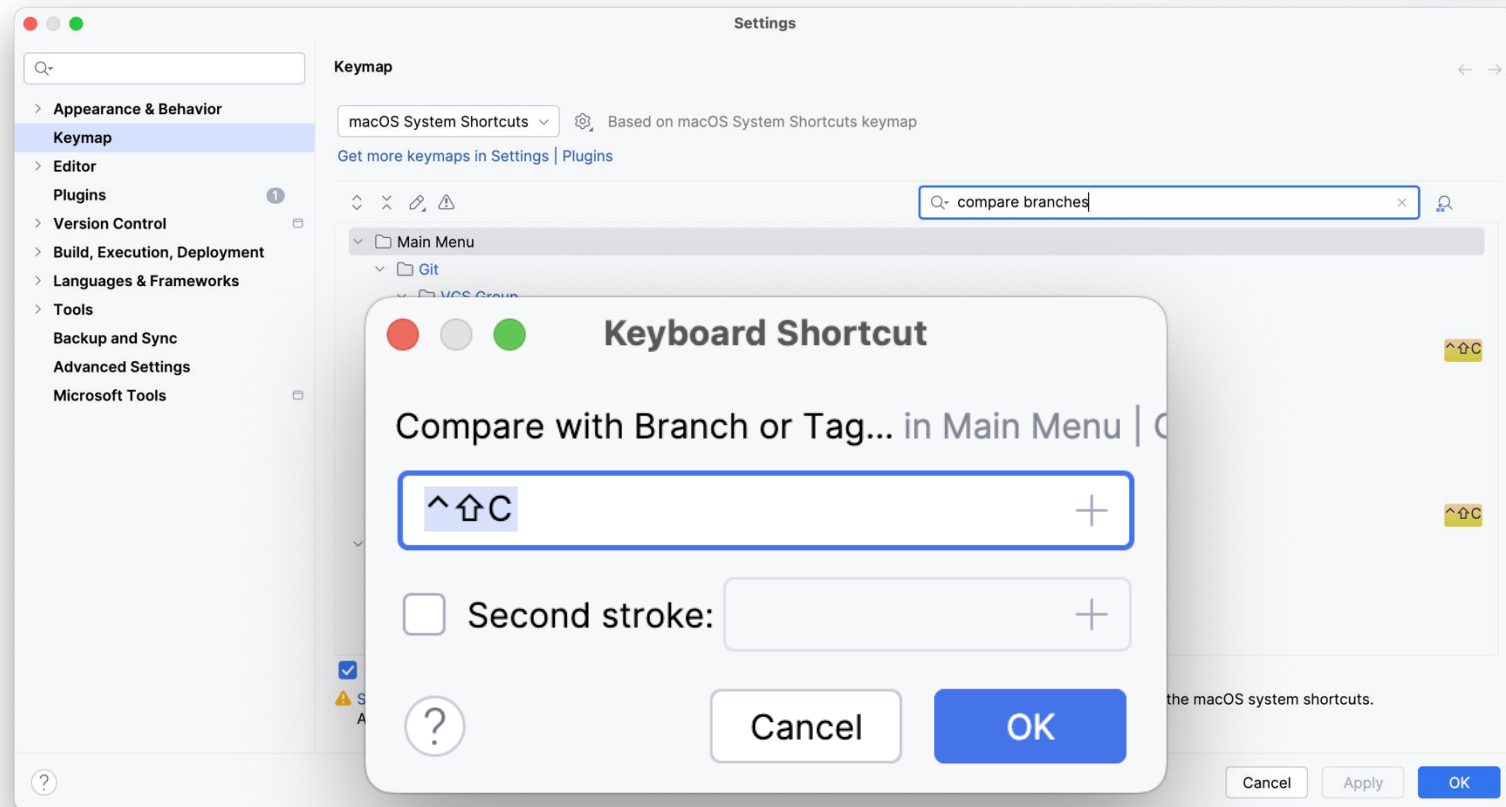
Settings

Appearance & Behavior
Keymap
Editor
Plugins 1
Version Control
Build, Execution, Deployment
Languages & Frameworks
Tools
Backup and Sync
Advanced Settings
Microsoft Tools

Keymap

macOS System Shortcuts
Based on macOS System Shortcuts keymap
Get more keymaps in Settings | Plugins

compare branches

Main Menu
Git
VCS Group

^⇧C

^⇧C

Keyboard Shortcut

Compare with Branch or Tag... in Main Menu | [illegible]

^⇧C

Second stroke:

?
Cancel
OK

S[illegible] the macOS system shortcuts.
A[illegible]

Cancel
Apply
OK